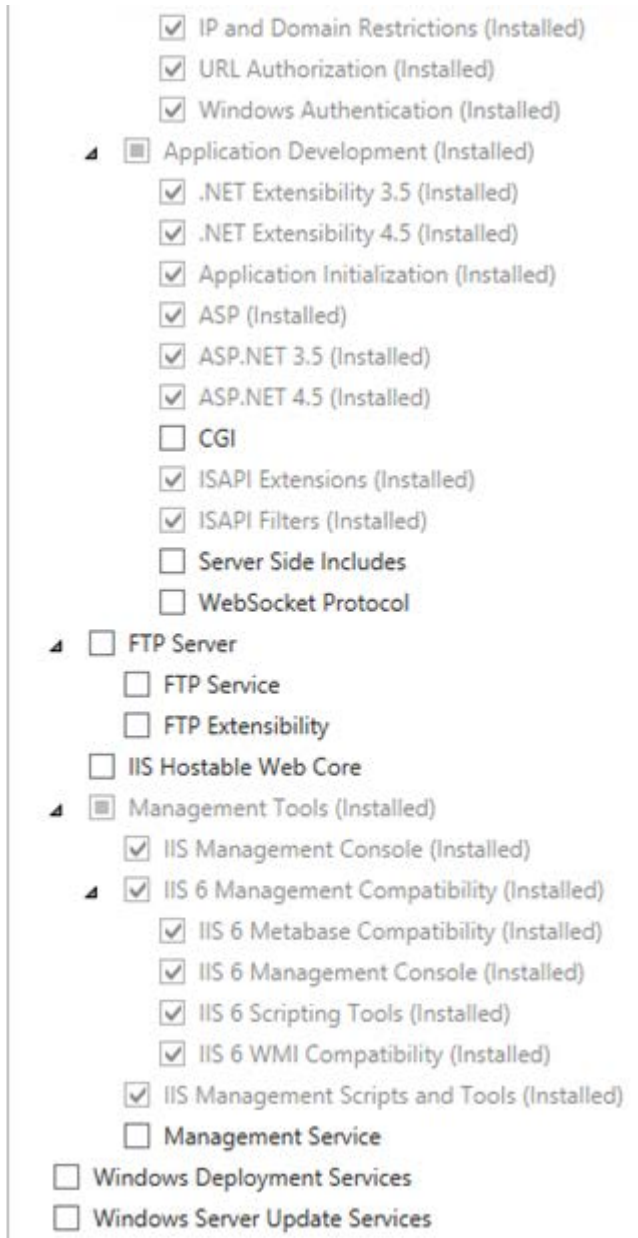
IP and Domain Restrictions (Installed)
URL Authorization (Installed)
Windows Authentication (Installed)
Application Development (Installed)
.NET Extensibility 3.5 (Installed)
.NET Extensibility 4.5 (Installed)
Application Initialization (Installed)
ASP (Installed)
ASP.NET 3.5 (Installed)
ASP.NET 4.5 (Installed)
CGI
ISAPI Extensions (Installed)
ISAPI Filters (Installed)
Server Side Includes
WebSocket Protocol
FTP Server
FTP Service
FTP Extensibility
IIS Hostable Web Core
Management Tools (Installed)
IIS Management Console (Installed)
IIS 6 Management Compatibility (Installed)
IIS 6 Metabase Compatibility (Installed)
IIS 6 Management Console (Installed)
IIS 6 Scripting Tools (Installed)
IIS 6 WMI Compatibility (Installed)
IIS Management Scripts and Tools (Installed)
Management Service
Windows Deployment Services
Windows Server Update Services